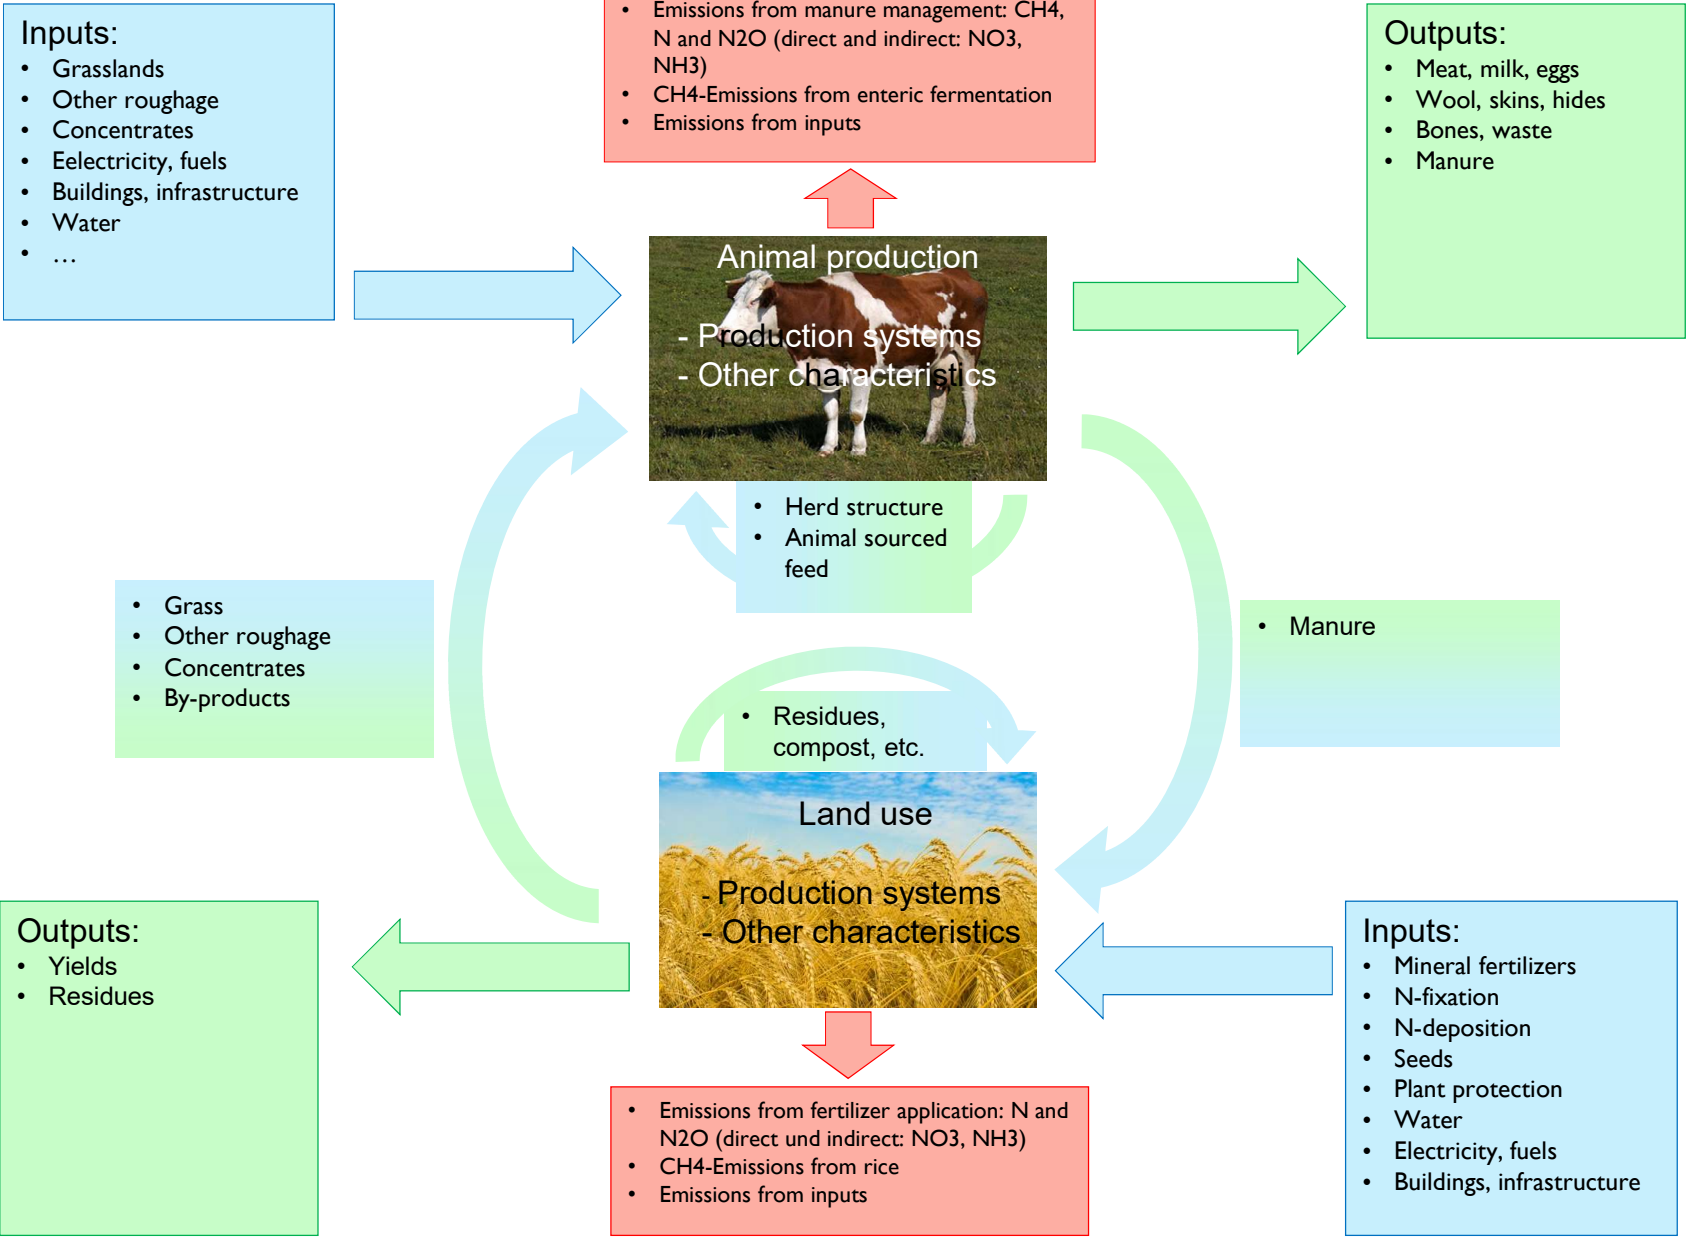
Inputs:
- Grasslands
- Other roughage
- Concentrates
- Eelectricity, fuels
- Buildings, infrastructure
- Water
- …

- Emissions from manure management: CH4, N and N2O (direct and indirect: NO3, NH3)
- CH4-Emissions from enteric fermentation
- Emissions from inputs

Outputs:
- Meat, milk, eggs
- Wool, skins, hides
- Bones, waste
- Manure

Animal production

- Production systems
- Other characteristics

- Herd structure
- Animal sourced feed

- Grass
- Other roughage
- Concentrates
- By-products

- Manure

- Residues, compost, etc.

Land use

- Production systems
- Other characteristics

Outputs:
- Yields
- Residues

Inputs:
- Mineral fertilizers
- N-fixation
- N-deposition
- Seeds
- Plant protection
- Water
- Electricity, fuels
- Buildings, infrastructure

- Emissions from fertilizer application: N and N2O (direct und indirect: NO3, NH3)
- CH4-Emissions from rice
- Emissions from inputs